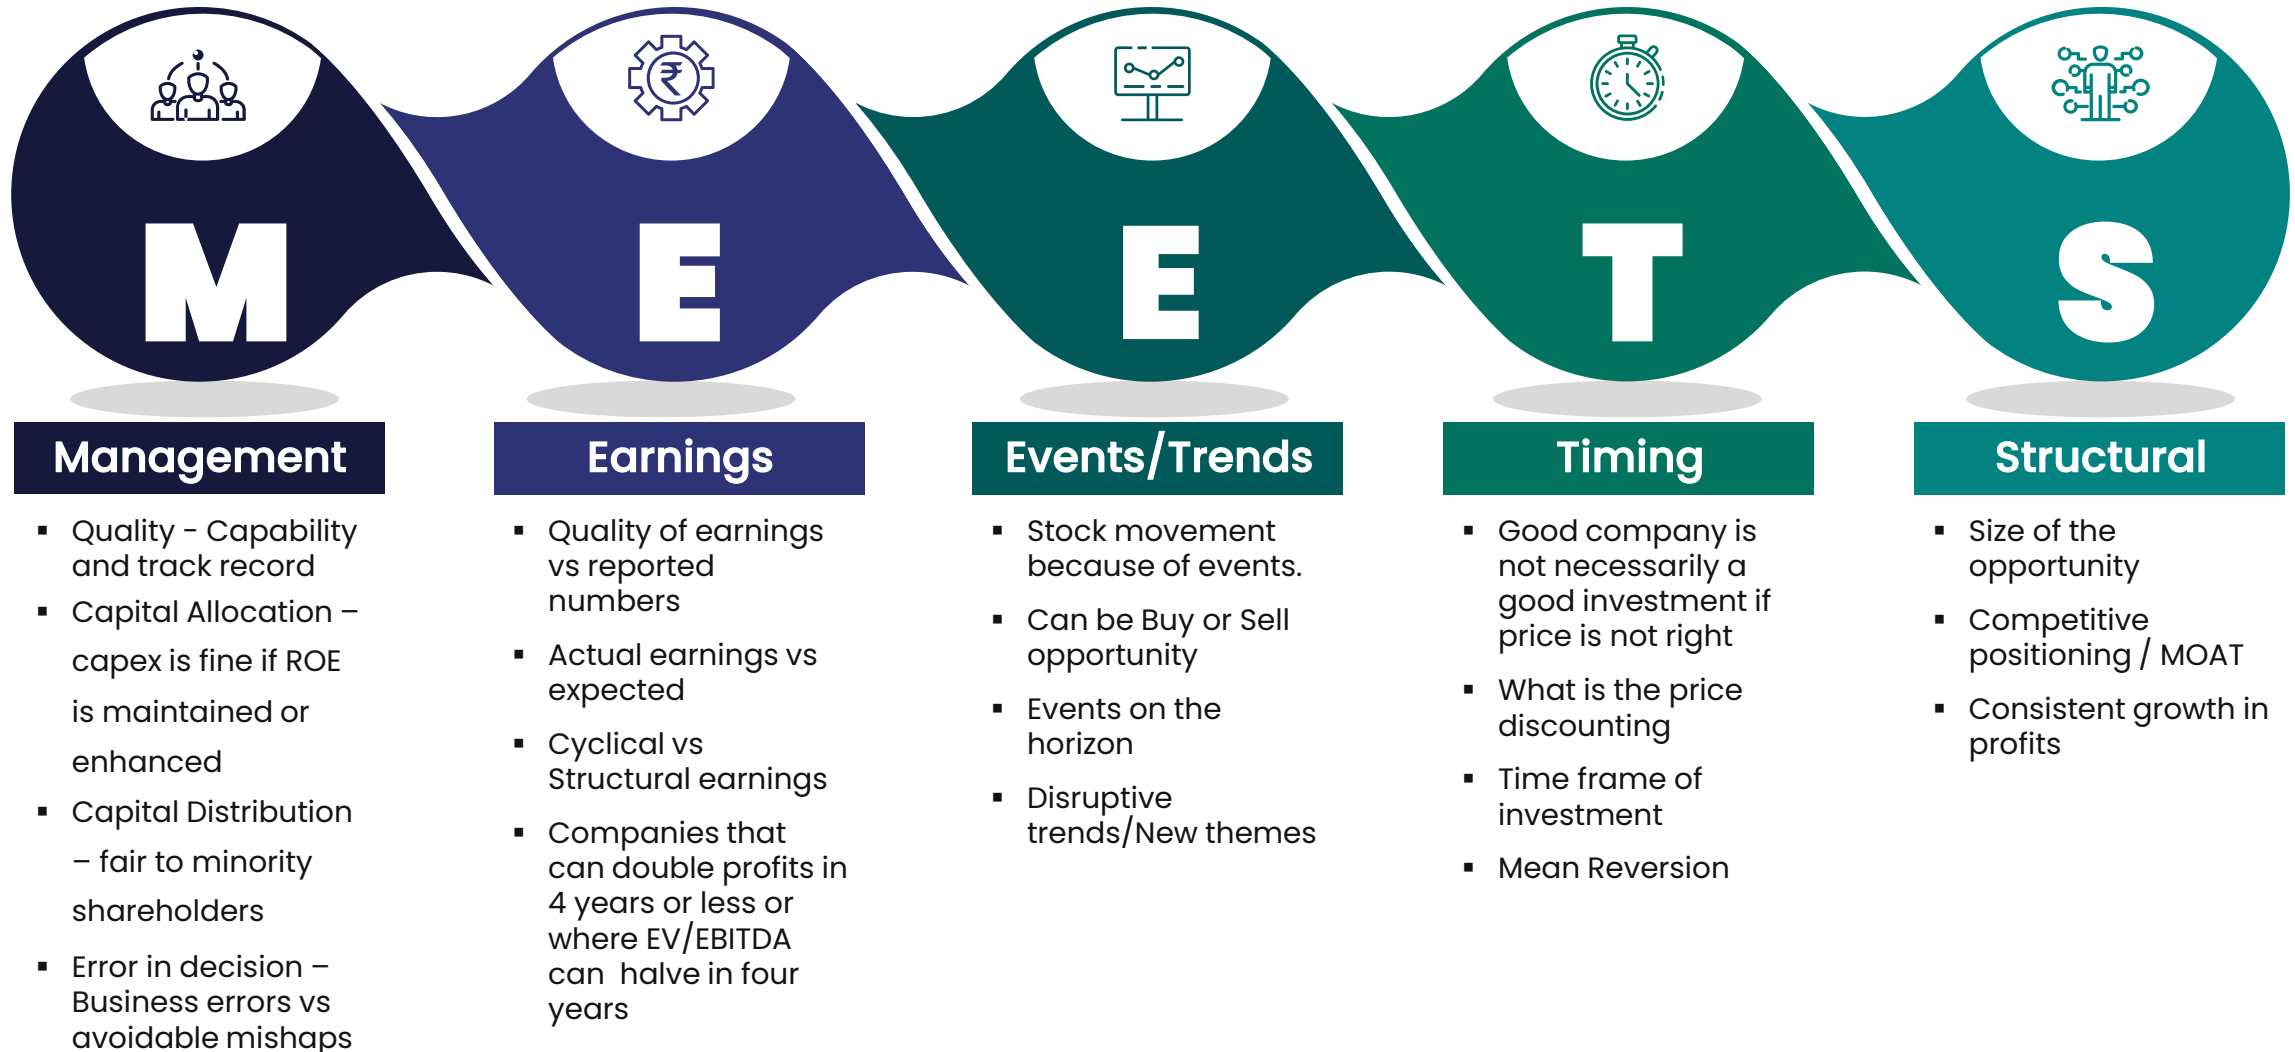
M

E

E

T

S

Management

Earnings

Events/Trends

Timing

Structural

▪ Quality - Capability and track record
▪ Capital Allocation – capex is fine if ROE is maintained or enhanced
▪ Capital Distribution – fair to minority shareholders
▪ Error in decision – Business errors vs avoidable mishaps

▪ Quality of earnings vs reported numbers
▪ Actual earnings vs expected
▪ Cyclical vs Structural earnings
▪ Companies that can double profits in 4 years or less or where EV/EBITDA can halve in four years

▪ Stock movement because of events.
▪ Can be Buy or Sell opportunity
▪ Events on the horizon
▪ Disruptive trends/New themes

▪ Good company is not necessarily a good investment if price is not right
▪ What is the price discounting
▪ Time frame of investment
▪ Mean Reversion

▪ Size of the opportunity
▪ Competitive positioning / MOAT
▪ Consistent growth in profits